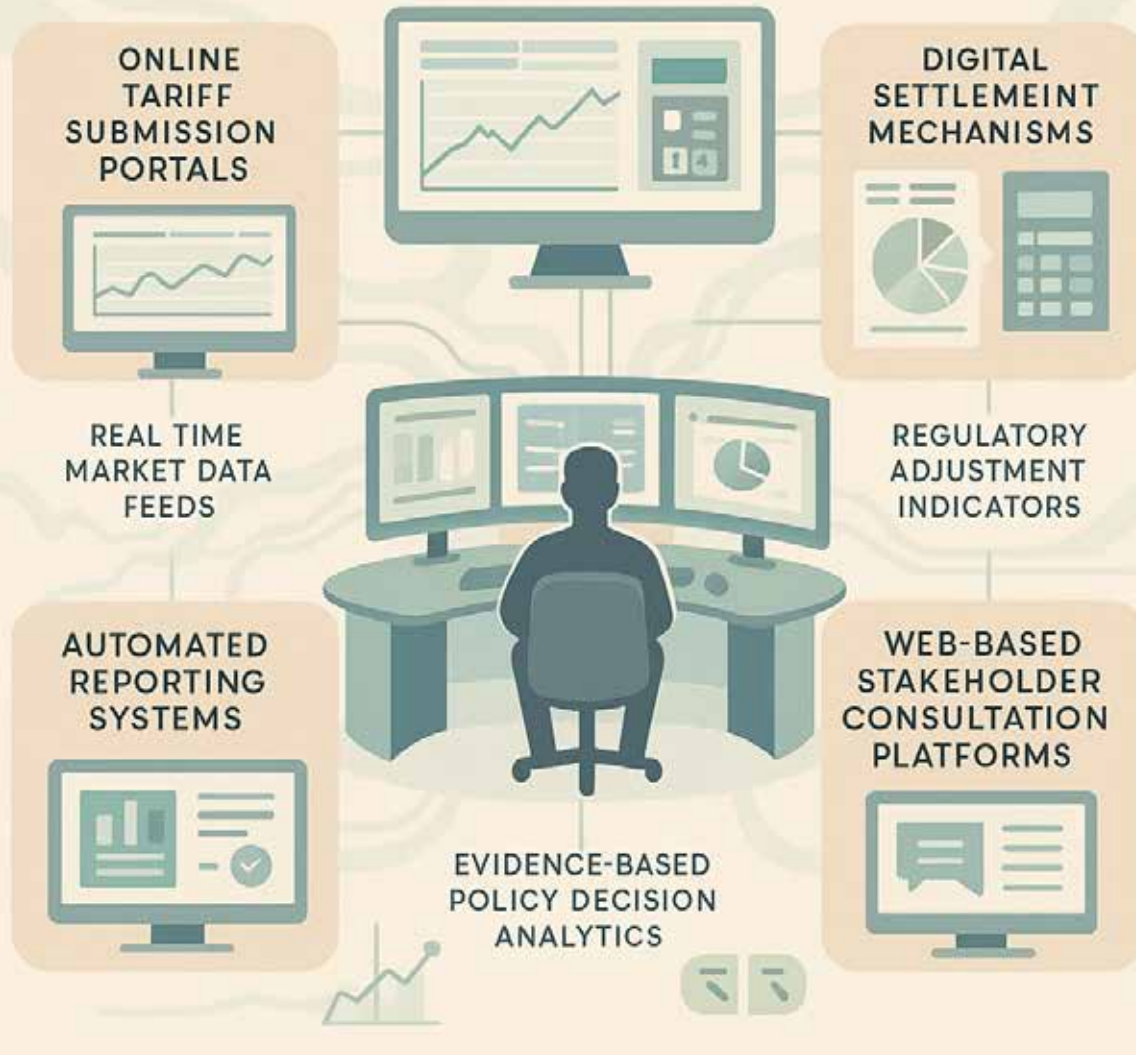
ONLINE TARIFF SUBMISSION PORTALS

DIGITAL SETTLEMEINT MECHANISMS

REAL TIME MARKET DATA FEEDS

REGULATORY ADJUSTMENT INDICATORS

AUTOMATED REPORTING SYSTEMS

WEB-BASED STAKEHOLDER CONSULTATION PLATFORMS

EVIDENCE-BASED POLICY DECISION ANALYTICS